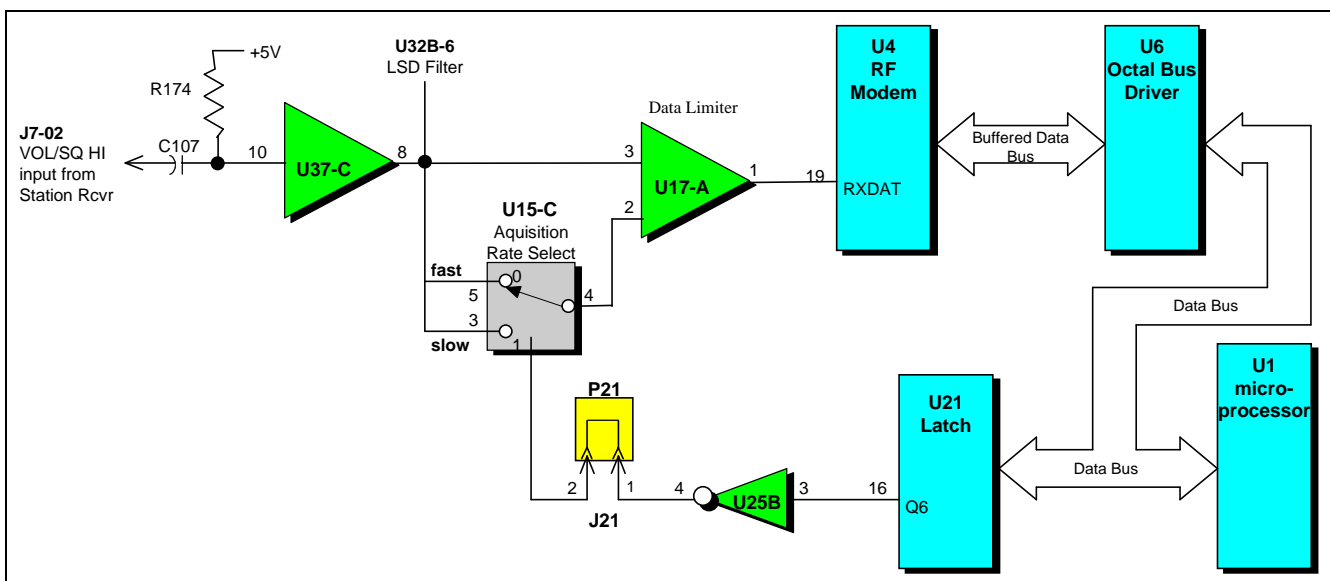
+5V

R174

J7-02
VOL/SQ HI
input from
Station Rcvr

C107

10

U37-C

8

U32B-6
LSD Filter

Data Limiter

3

U17-A

1

2

U15-C
Aquisition
Rate Select

fast

0

5

4

3

slow

1

19

U4
RF
Modem

RXDAT

Buffered Data
Bus

U6
Octal Bus
Driver

Data Bus

U1
micro-
processor

P21

2

1

J21

4

U25B

3

16

U21
Latch

Q6

Data Bus